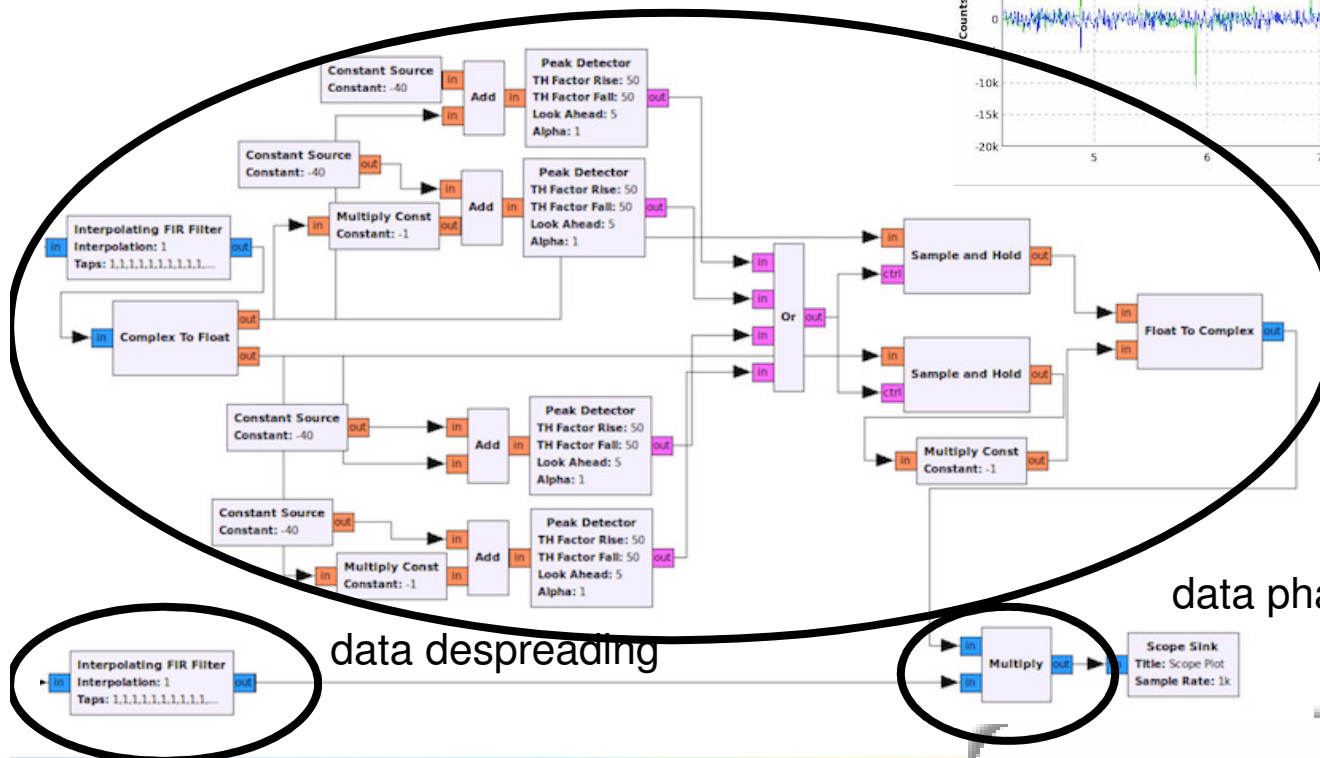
Counts
0
-10k
-15k
-20k
5
6
7

Constant Source
Constant: -40
in
in
Add
in
Peak Detector
TH Factor Rise: 50
TH Factor Fall: 50
Look Ahead: 5
Alpha: 1
out

Constant Source
Constant: -40
out
in
in
Add
in
Peak Detector
TH Factor Rise: 50
TH Factor Fall: 50
Look Ahead: 5
Alpha: 1
out

Interpolating FIR Filter
in
Interpolation: 1
Taps: 1,1,1,1,1,1,1,1,1,1,...
out

in
Multiply Const
Constant: -1
out

in
Complex To Float
out
out

in
in
in
in
Or
out

in
ctrl
Sample and Hold
out

in
ctrl
Sample and Hold
out

in
in
Float To Complex
out

in
Multiply Const
Constant: -1
out

Constant Source
Constant: -40
out
in
in
Add
in
Peak Detector
TH Factor Rise: 50
TH Factor Fall: 50
Look Ahead: 5
Alpha: 1
out

Constant Source
Constant: -40
out
in
Multiply Const
Constant: -1
in
in
Add
in
Peak Detector
TH Factor Rise: 50
TH Factor Fall: 50
Look Ahead: 5
Alpha: 1
out

data pha

data despreading

in
Interpolating FIR Filter
Interpolation: 1
Taps: 1,1,1,1,1,1,1,1,1,1,...
out

in
in
Multiply
out

in
Scope Sink
Title: Scope Plot
Sample Rate: 1k